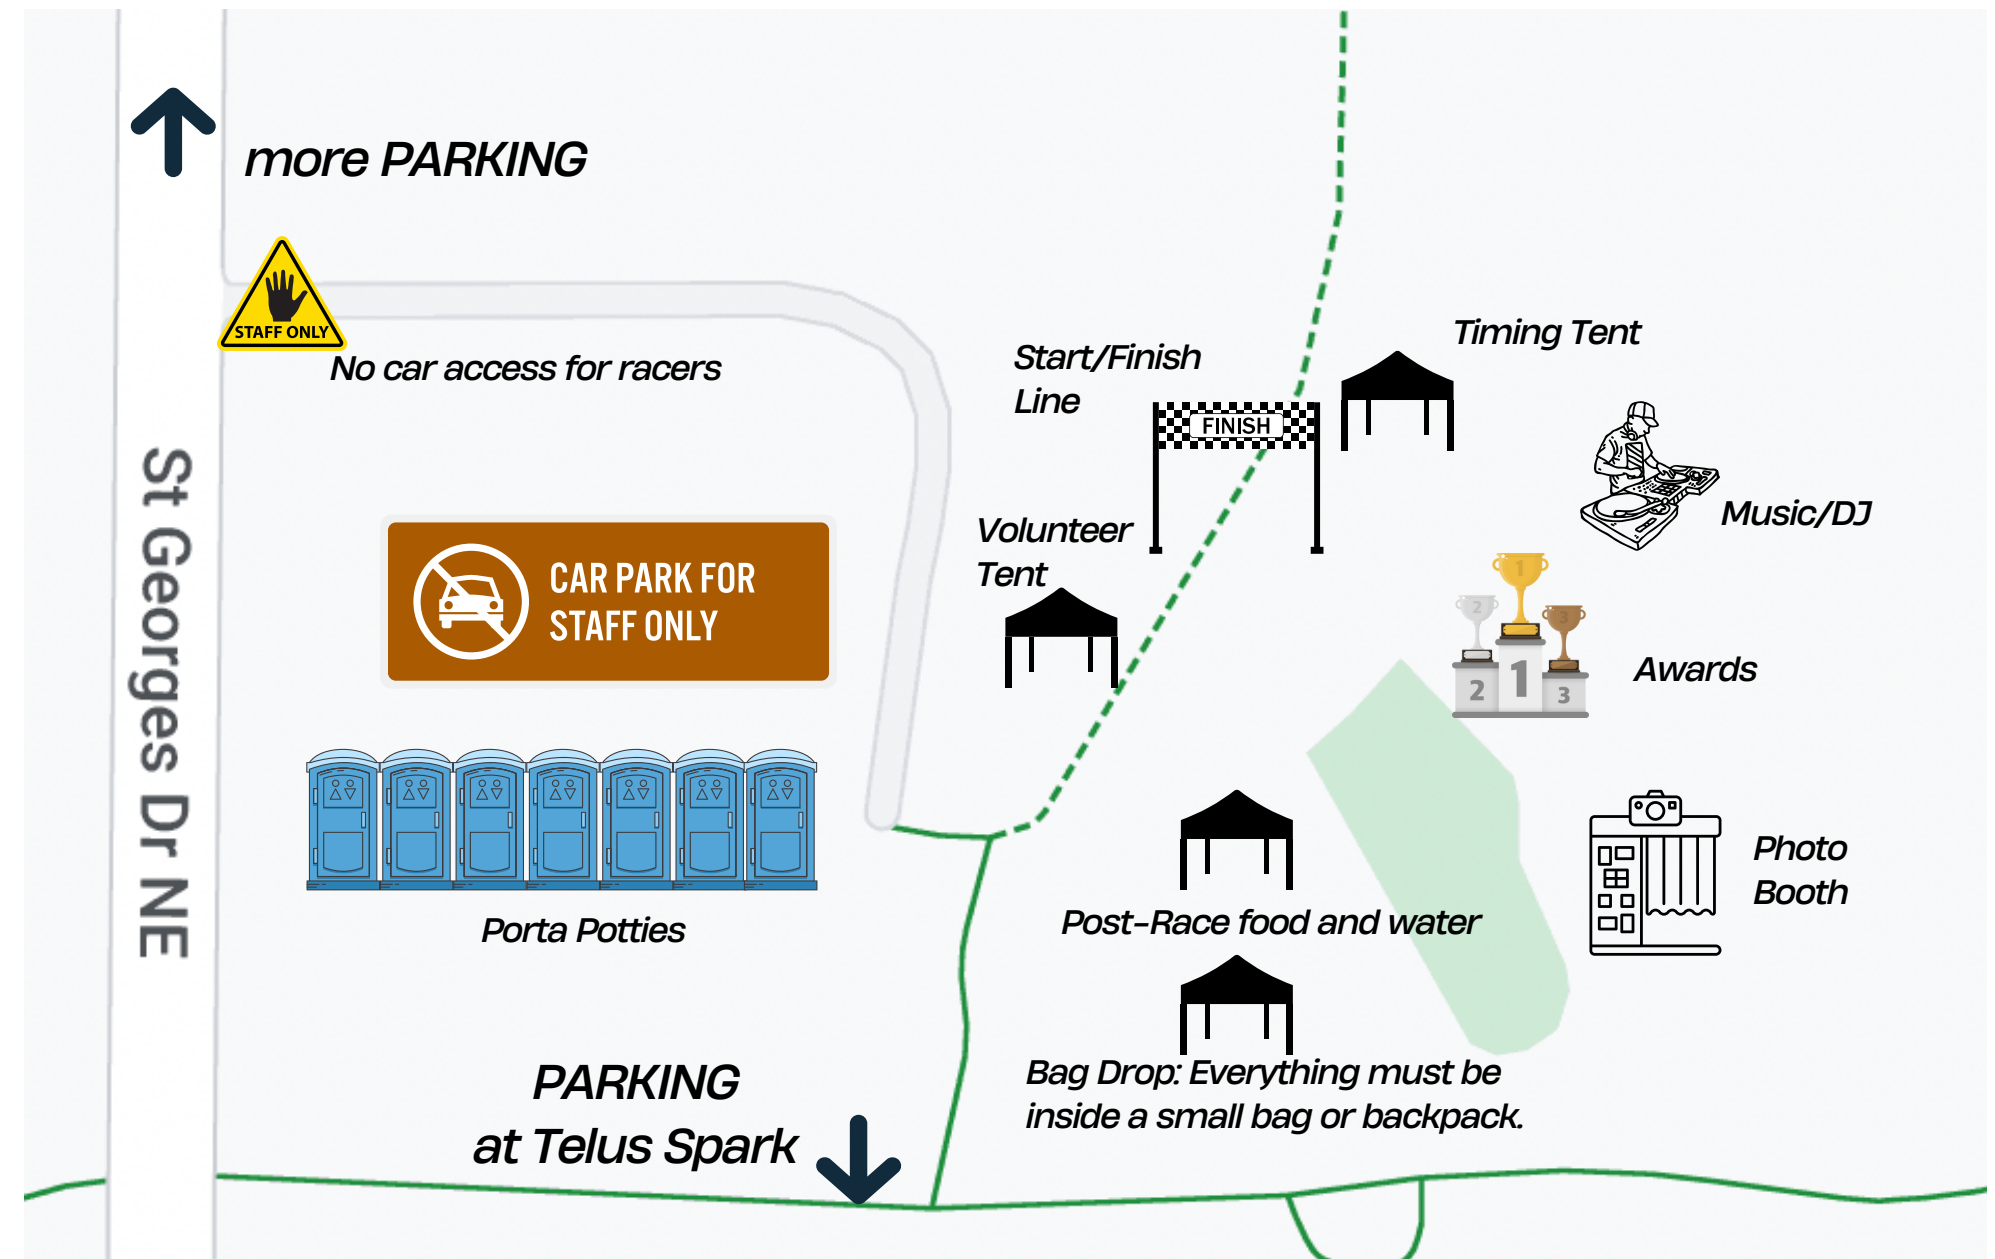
more PARKING

STAFF ONLY

No car access for racers

St Georges Dr NE

CAR PARK FOR STAFF ONLY

Porta Potties

PARKING
at Telus Spark

Start/Finish Line

FINISH

Timing Tent

Volunteer Tent

Music/DJ

1

2

3

2

1

3

Awards

Photo Booth

Post-Race food and water

Bag Drop: Everything must be inside a small bag or backpack.